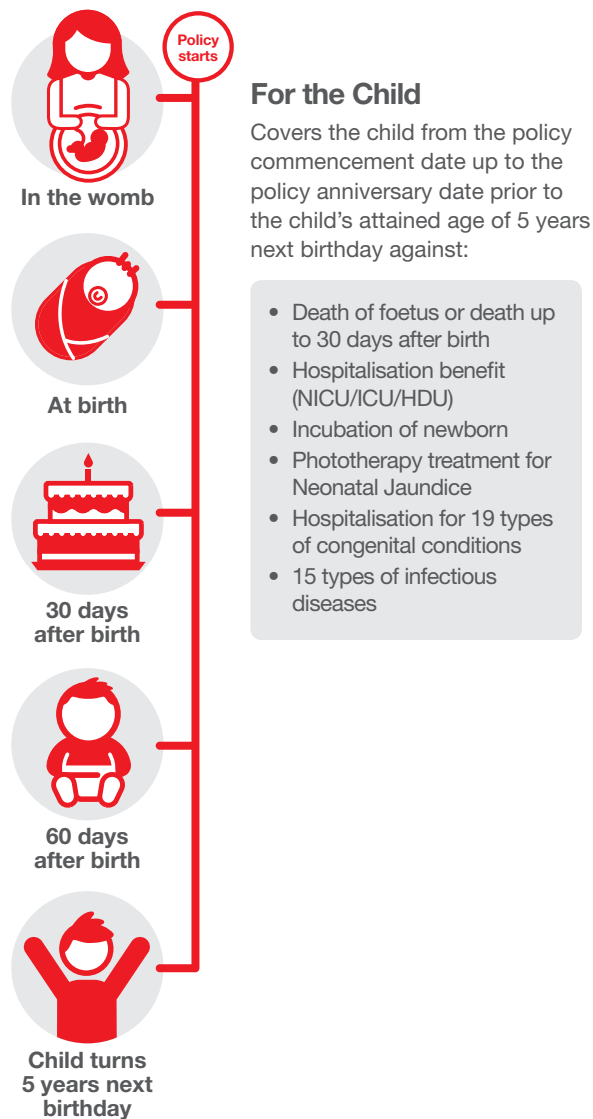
Policy starts

In the womb

At birth

30 days after birth

60 days after birth

Child turns 5 years next birthday

For the Child

Covers the child from the policy commencement date up to the policy anniversary date prior to the child's attained age of 5 years next birthday against:

- Death of foetus or death up to 30 days after birth
- Hospitalisation benefit (NICU/ICU/HDU)
- Incubation of newborn
- Phototherapy treatment for Neonatal Jaundice
- Hospitalisation for 19 types of congenital conditions
- 15 types of infectious diseases